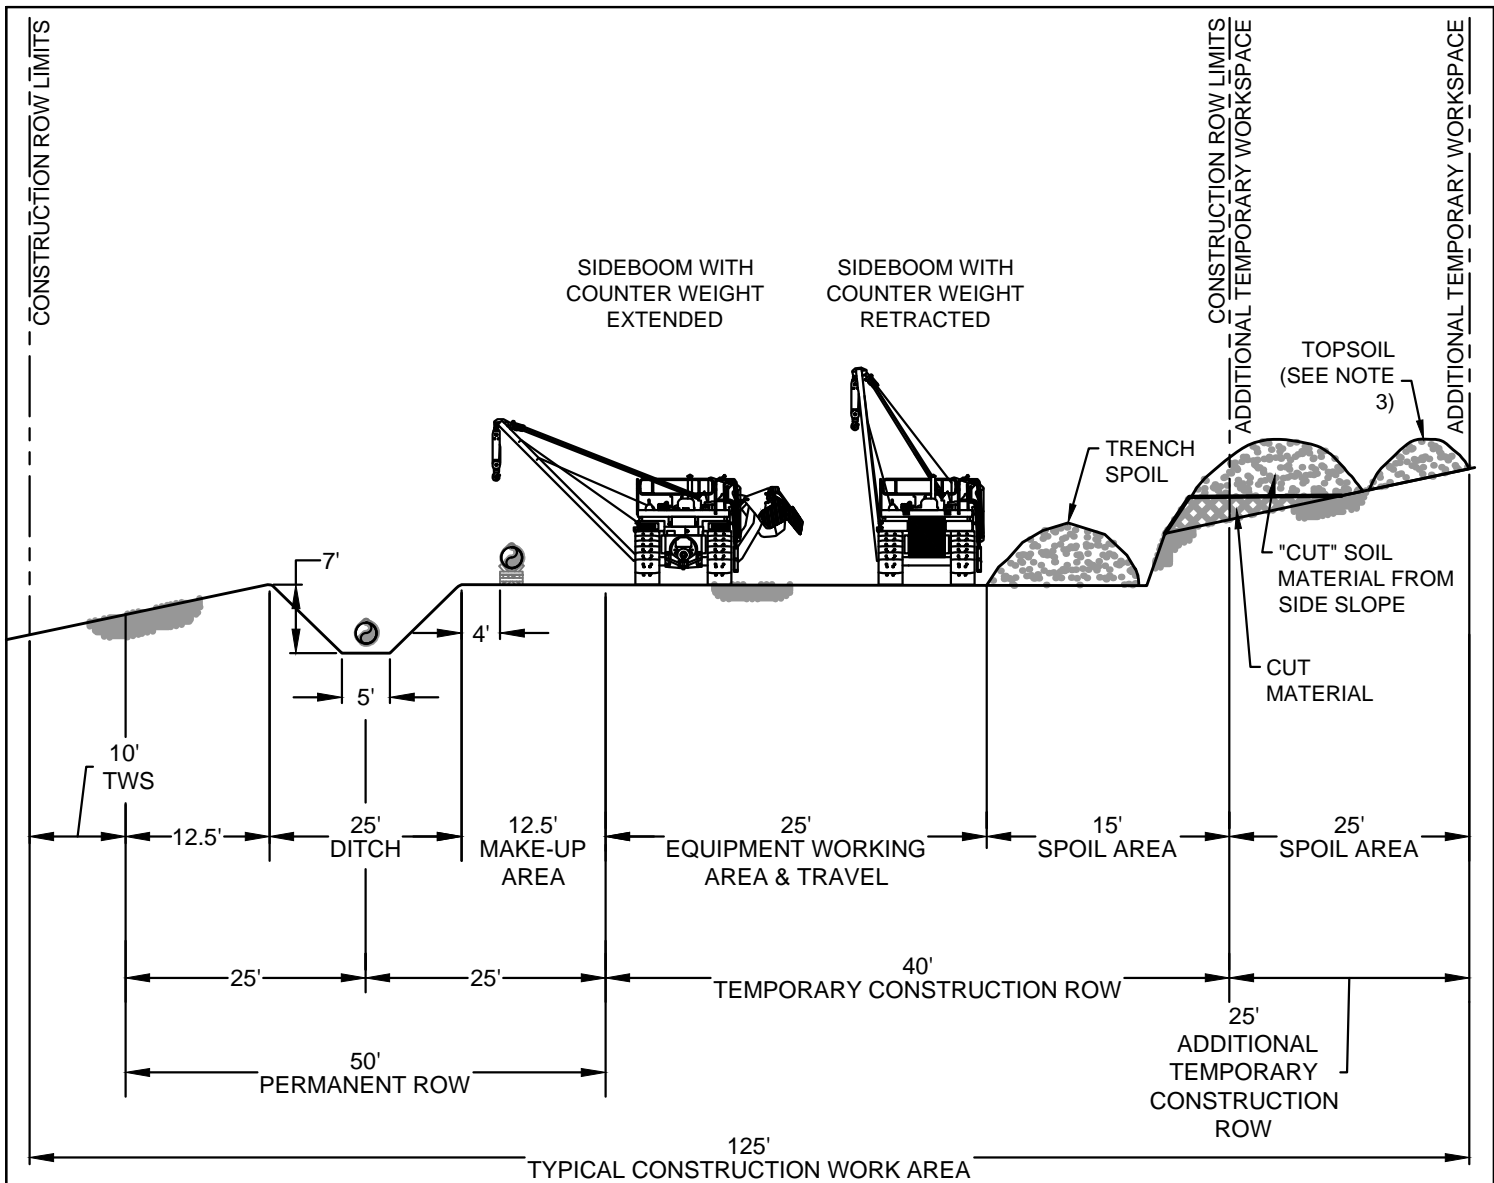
CONSTRUCTION ROW LIMITS

SIDEBOOM WITH COUNTER WEIGHT EXTENDED

SIDEBOOM WITH COUNTER WEIGHT RETRACTED

CONSTRUCTION ROW LIMITS
ADDITIONAL TEMPORARY WORKSPACE

TOPSOIL (SEE NOTE 3)

ADDITIONAL TEMPORARY WORKSPACE

TRENCH SPOIL

"CUT" SOIL MATERIAL FROM SIDE SLOPE

CUT MATERIAL

7'

4'

5'

10' TWS

12.5'

25' DITCH

12.5' MAKE-UP AREA

25' EQUIPMENT WORKING AREA & TRAVEL

15' SPOIL AREA

25' SPOIL AREA

25'

25'

40' TEMPORARY CONSTRUCTION ROW

25' ADDITIONAL TEMPORARY CONSTRUCTION ROW

50' PERMANENT ROW

125' TYPICAL CONSTRUCTION WORK AREA